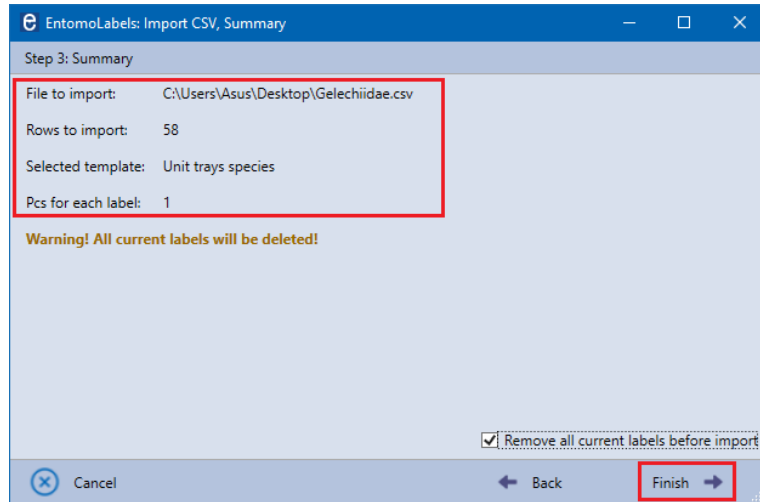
e EntomoLabels: Import CSV, Summary

Step 3: Summary

| | |
|---|---|
| File to import: | C:\Users\Asus\Desktop\Gelechiidae.csv |
| Rows to import: | 58 |
| Selected template: | Unit trays species |
| Pcs for each label: | 1 |

Warning! All current labels will be deleted!

Remove all current labels before import

Cancel

Back

Finish